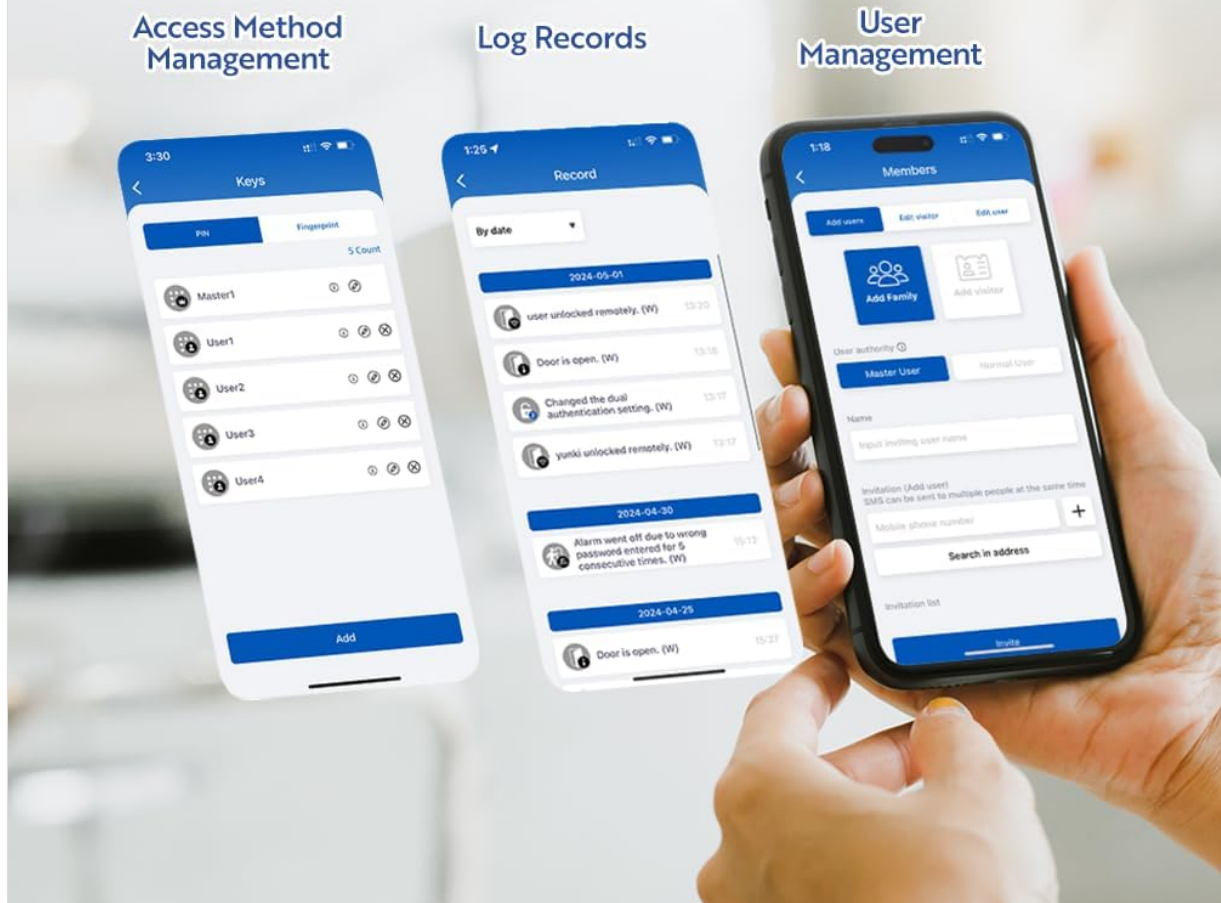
Access Method Management

Log Records

User Management

3:30
Keys
PIN
Fingerprint
5 Count
Master1
User1
User2
User3
User4
Add

1:25
Record
By date
2024-05-01
user unlocked remotely. (W) 13:20
Door is open. (W) 13:18
Changed the dual authentication setting. (W) 13:17
yunki unlocked remotely. (W) 13:17
2024-04-30
Alarm went off due to wrong password entered for 5 consecutive times. (W) 15:12
2024-04-25
Door is open. (W) 15:27

1:18
Members
Add users
Edit visitor
Edit user
Add Family
Add visitor
User authority
Master User
Normal User
Name
Input inviting user name
Invitation (Add user)
SMS can be sent to multiple people at the same time
Mobile phone number
+
Search in address
Invitation list
Invite